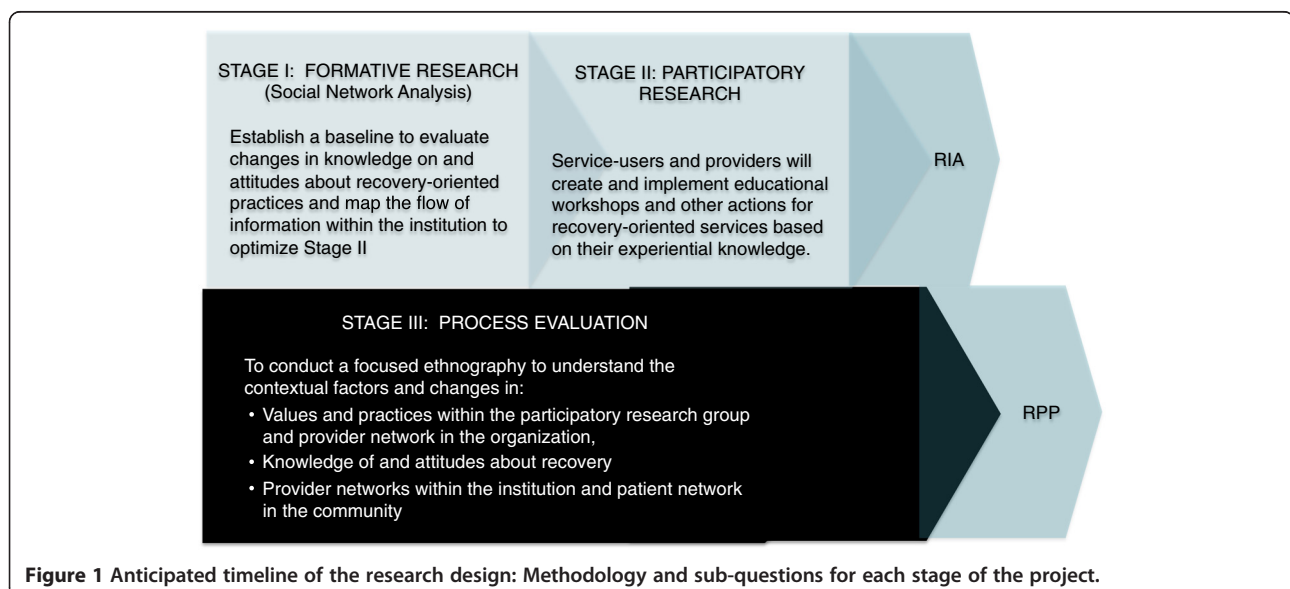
STAGE I: FORMATIVE RESEARCH
(Social Network Analysis)

Establish a baseline to evaluate changes in knowledge on and attitudes about recovery-oriented practices and map the flow of information within the institution to optimize Stage II

STAGE II: PARTICIPATORY RESEARCH

Service-users and providers will create and implement educational workshops and other actions for recovery-oriented services based on their experiential knowledge.

RIA

STAGE III: PROCESS EVALUATION

To conduct a focused ethnography to understand the contextual factors and changes in:

• Values and practices within the participatory research group and provider network in the organization,
• Knowledge of and attitudes about recovery
• Provider networks within the institution and patient network in the community

RPP

Figure 1 Anticipated timeline of the research design: Methodology and sub-questions for each stage of the project.